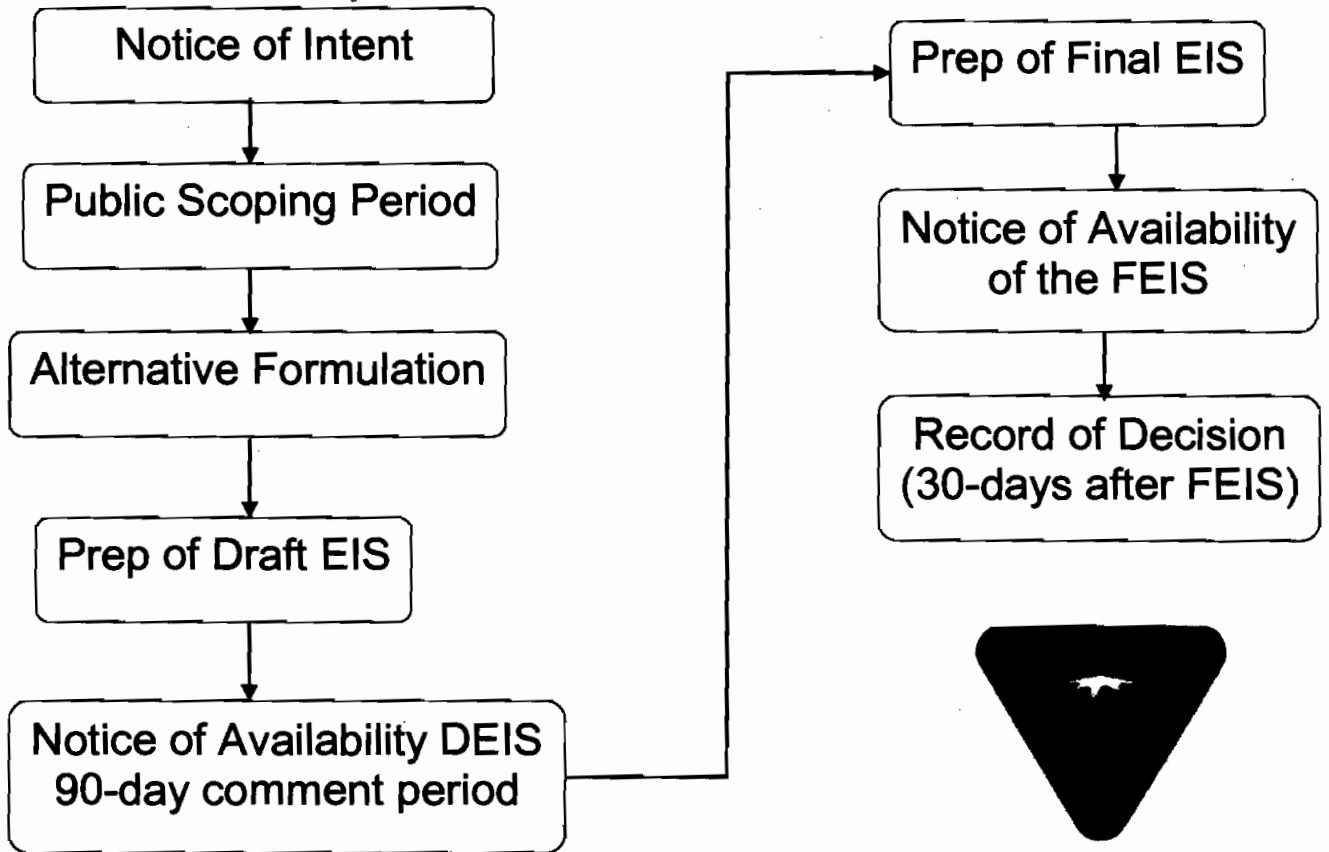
Notice of Intent

Public Scoping Period

Alternative Formulation

Prep of Draft EIS

Notice of Availability DEIS
90-day comment period

Prep of Final EIS

Notice of Availability of the FEIS

Record of Decision (30-days after FEIS)